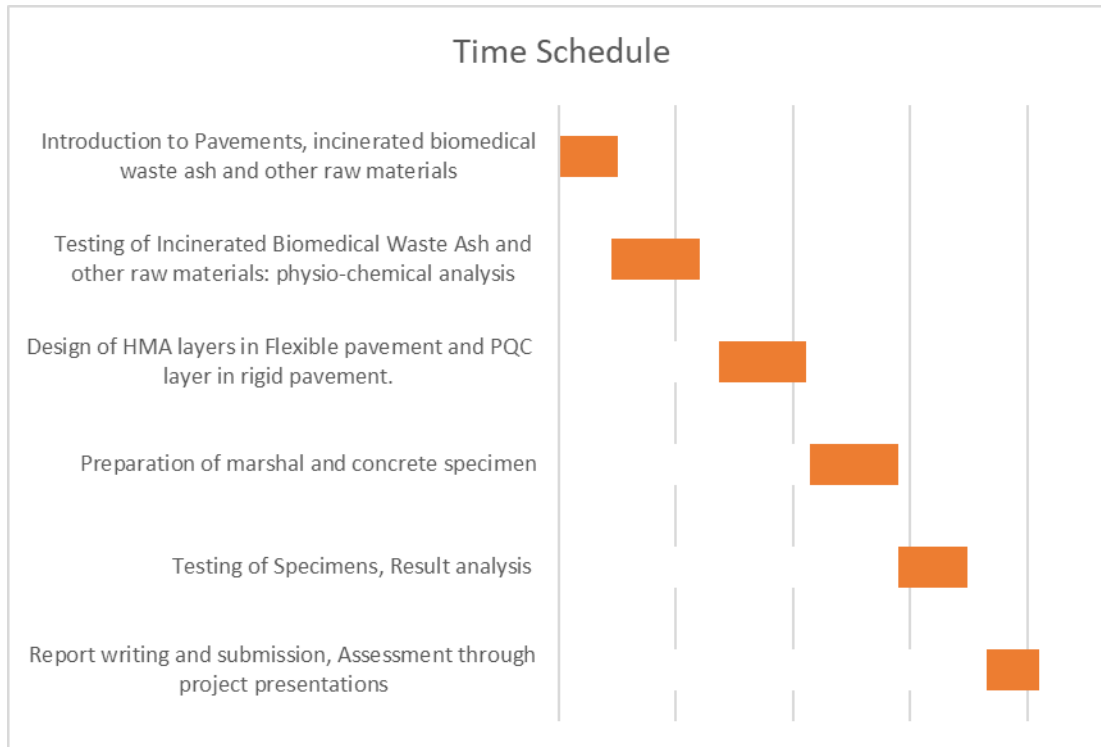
Time Schedule

Introduction to Pavements, incinerated biomedical waste ash and other raw materials

Testing of Incinerated Biomedical Waste Ash and other raw materials: physio-chemical analysis

Design of HMA layers in Flexible pavement and PQC layer in rigid pavement.

Preparation of marshal and concrete specimen

Testing of Specimens, Result analysis

Report writing and submission, Assessment through project presentations